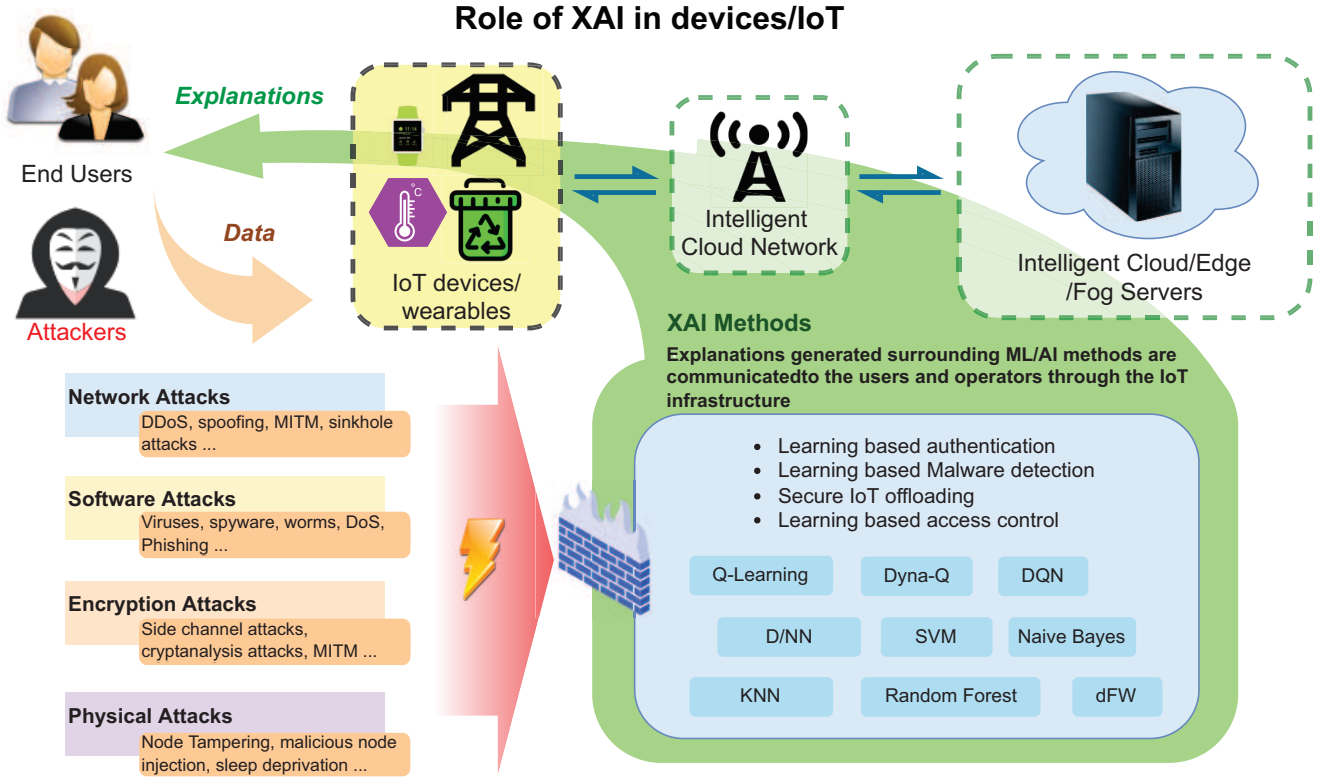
Role of XAI in devices/IoT

Explanations

End Users

Data

Attackers

IoT devices/ wearables

Intelligent Cloud Network

Intelligent Cloud/Edge /Fog Servers

XAI Methods

Explanations generated surrounding ML/AI methods are communicatedto the users and operators through the IoT infrastructure

- Learning based authentication
- Learning based Malware detection
- Secure IoT offloading
- Learning based access control

Q-Learning

Dyna-Q

DQN

D/NN

SVM

Naive Bayes

KNN

Random Forest

dFW

Network Attacks

DDoS, spoofing, MITM, sinkhole attacks ...

Software Attacks

Viruses, spyware, worms, DoS, Phishing ...

Encryption Attacks

Side channel attacks, cryptanalysis attacks, MITM ...

Physical Attacks

Node Tampering, malicious node injection, sleep deprivation ...